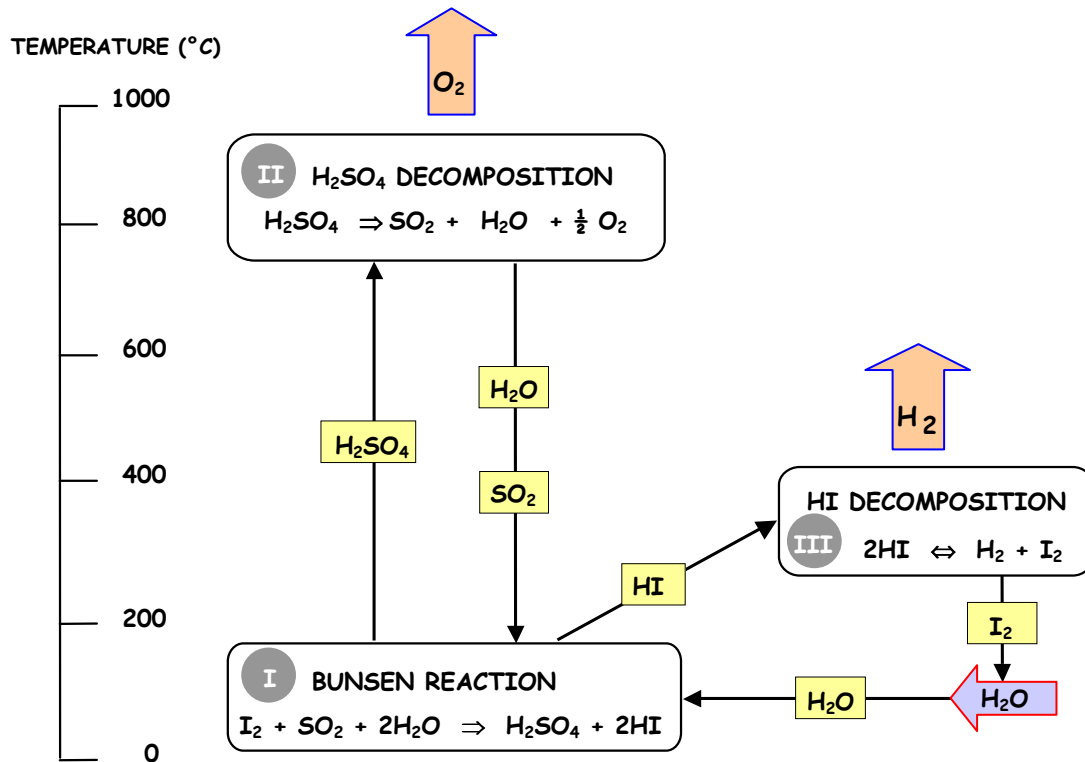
TEMPERATURE (°C)

1000

800

600

400

200

0

$O_2$

II $H_2SO_4$ DECOMPOSITION

$H_2SO_4 \Rightarrow SO_2 + H_2O + \frac{1}{2} O_2$

$H_2SO_4$

$H_2O$

$SO_2$

$H_2$

HI DECOMPOSITION

III $2HI \Leftrightarrow H_2 + I_2$

HI

$I_2$

I BUNSEN REACTION

$I_2 + SO_2 + 2H_2O \Rightarrow H_2SO_4 + 2HI$

$H_2O$

$H_2O$